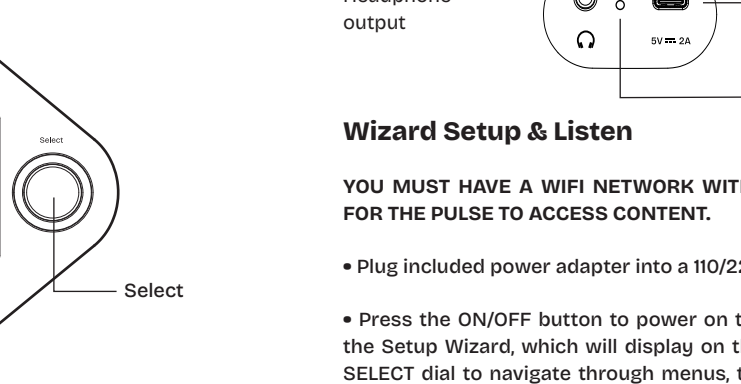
Headphone output

5V ⎓ 2A

Select

Select

Wizard Setup & Listen

YOU MUST HAVE A WIFI NETWORK WIT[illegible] FOR THE PULSE TO ACCESS CONTENT.

• Plug included power adapter into a 110/2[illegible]

• Press the ON/OFF button to power on t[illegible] the Setup Wizard, which will display on t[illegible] SELECT dial to navigate through menus, t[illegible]